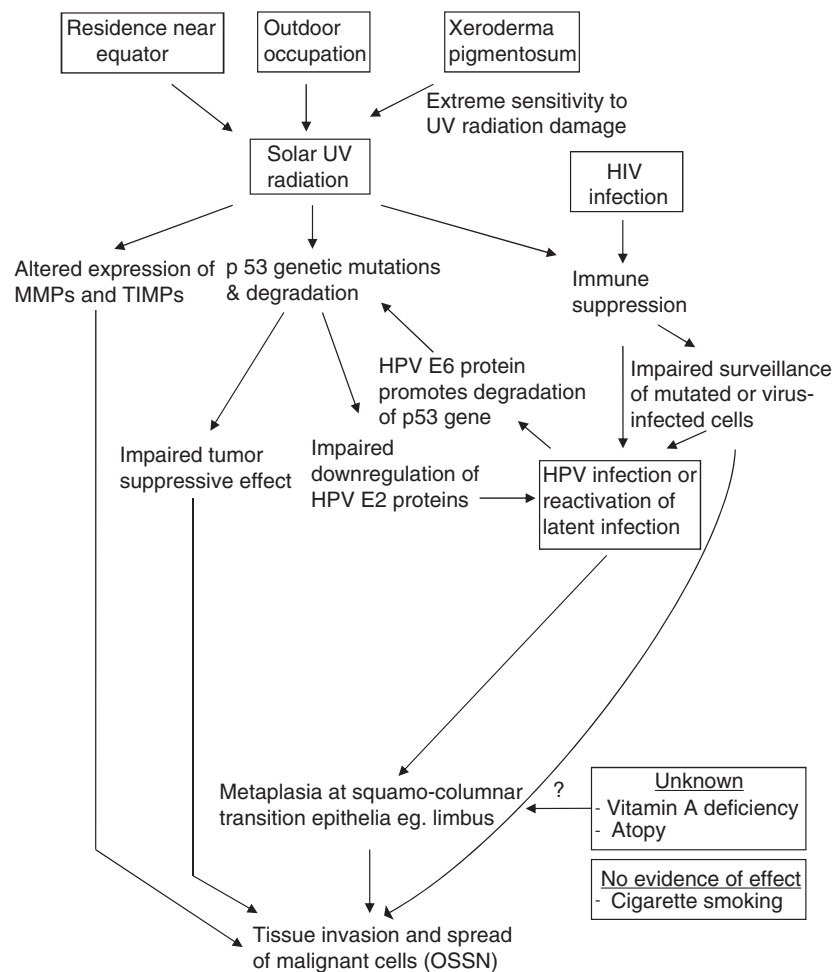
Residence near equator

Outdoor occupation

Xeroderma pigmentosum

Extreme sensitivity to UV radiation damage

Solar UV radiation

HIV infection

Altered expression of MMPs and TIMPs

p 53 genetic mutations & degradation

Immune suppression

HPV E6 protein promotes degradation of p53 gene

Impaired surveillance of mutated or virus-infected cells

Impaired tumor suppressive effect

Impaired downregulation of HPV E2 proteins

HPV infection or reactivation of latent infection

Metaplasia at squamo-columnar transition epithelia eg. limbus

?

Unknown
- Vitamin A deficiency
- Atopy

No evidence of effect
- Cigarette smoking

Tissue invasion and spread of malignant cells (OSSN)